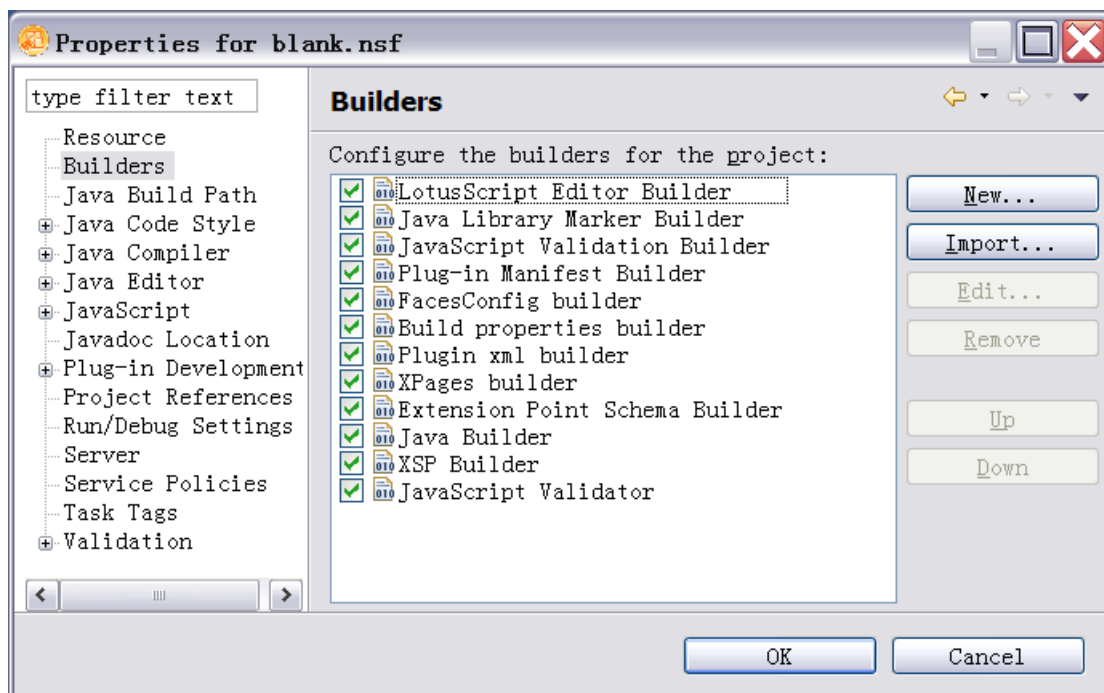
Properties for blank.nsf

type filter text

Resource
Builders
Java Build Path
Java Code Style
Java Compiler
Java Editor
JavaScript
Javadoc Location
Plug-in Development
Project References
Run/Debug Settings
Server
Service Policies
Task Tags
Validation

Builders

Configure the builders for the project:

LotusScript Editor Builder
Java Library Marker Builder
JavaScript Validation Builder
Plug-in Manifest Builder
FacesConfig builder
Build properties builder
Plugin xml builder
XPages builder
Extension Point Schema Builder
Java Builder
XSP Builder
JavaScript Validator

New...
Import...
Edit...
Remove
Up
Down

OK
Cancel